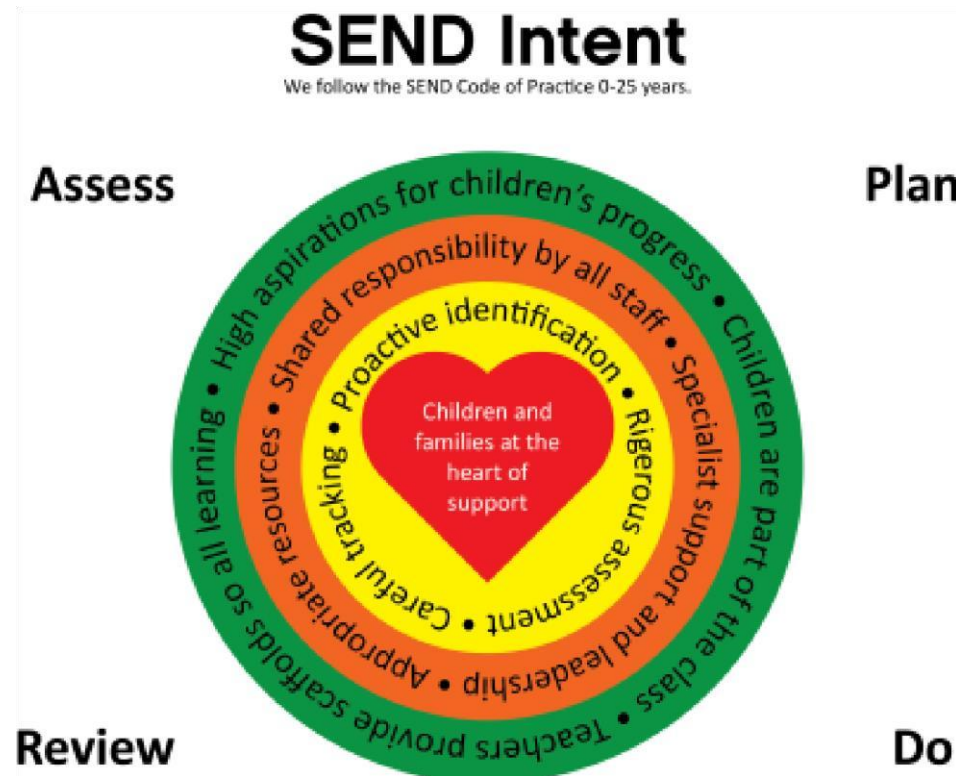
SEND Intent
We follow the SEND Code of Practice 0-25 years.

Assess

Plan

High aspirations for children's progress • Children are part of the class • Teachers provide scaffolds so all learning •

Shared responsibility by all staff • Specialist support and leadership • Appropriate resources •

Proactive identification • Rigerous assessment • Careful tracking •

Children and families at the heart of support

Review

Do